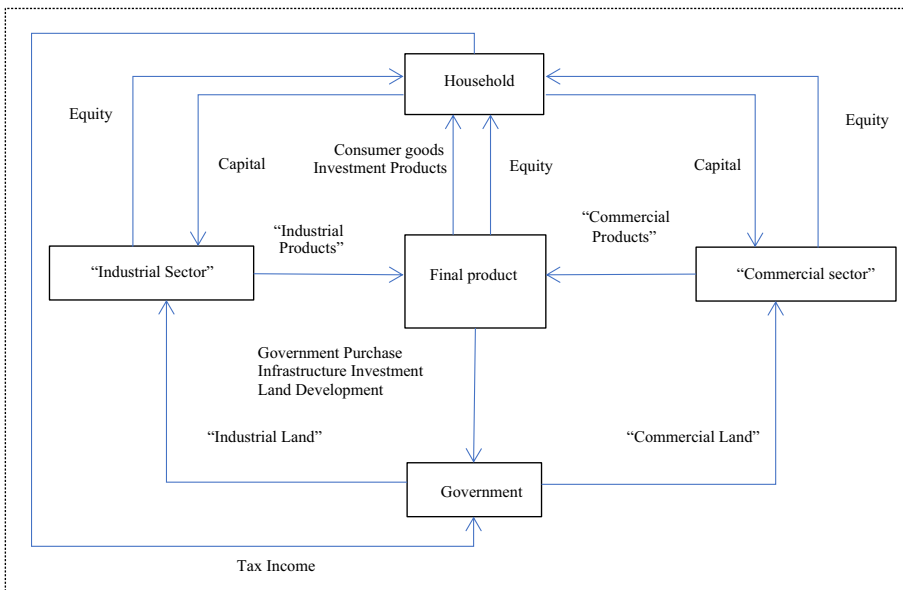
Household

Equity

Capital

Consumer goods
Investment Products

Equity

Capital

Equity

"Industrial Products"

"Commercial Products"

"Industrial Sector"

Final product

"Commercial sector"

Government Purchase
Infrastructure Investment
Land Development

"Industrial Land"

"Commercial Land"

Government

Tax Income